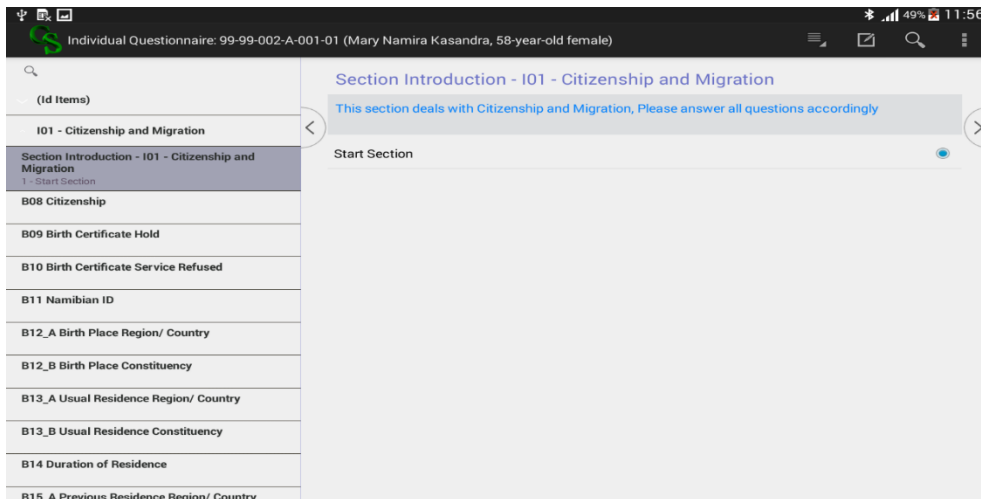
49% 11:56

Individual Questionnaire: 99-99-002-A-001-01 (Mary Namira Kasandra, 58-year-old female)

(Id Items)

I01 - Citizenship and Migration

Section Introduction - I01 - Citizenship and Migration
1 - Start Section

B08 Citizenship

B09 Birth Certificate Hold

B10 Birth Certificate Service Refused

B11 Namibian ID

B12_A Birth Place Region/ Country

B12_B Birth Place Constituency

B13_A Usual Residence Region/ Country

B13_B Usual Residence Constituency

B14 Duration of Residence

B15_A Previous Residence Region/ Country

Section Introduction - I01 - Citizenship and Migration

This section deals with Citizenship and Migration, Please answer all questions accordingly

Start Section